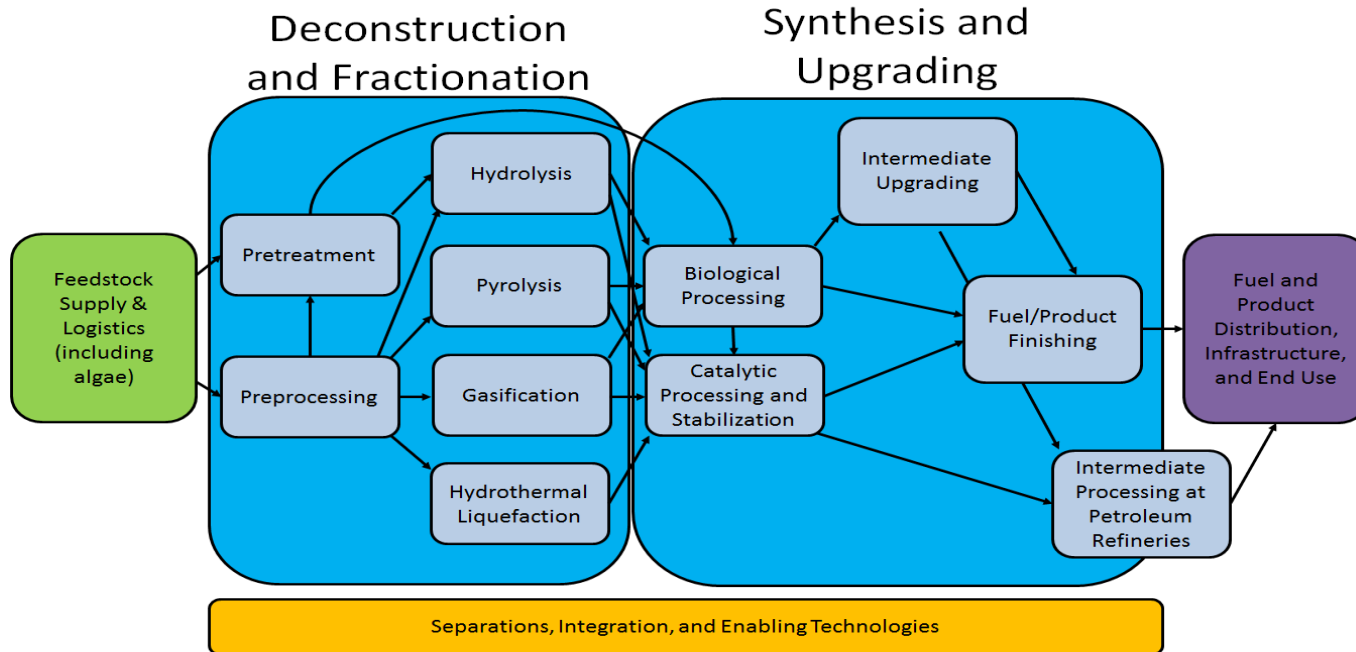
Deconstruction and Fractionation

Synthesis and Upgrading

Feedstock Supply & Logistics (including algae)

Pretreatment

Preprocessing

Hydrolysis

Pyrolysis

Gasification

Hydrothermal Liquefaction

Biological Processing

Catalytic Processing and Stabilization

Intermediate Upgrading

Fuel/Product Finishing

Intermediate Processing at Petroleum Refineries

Fuel and Product Distribution, Infrastructure, and End Use

Separations, Integration, and Enabling Technologies